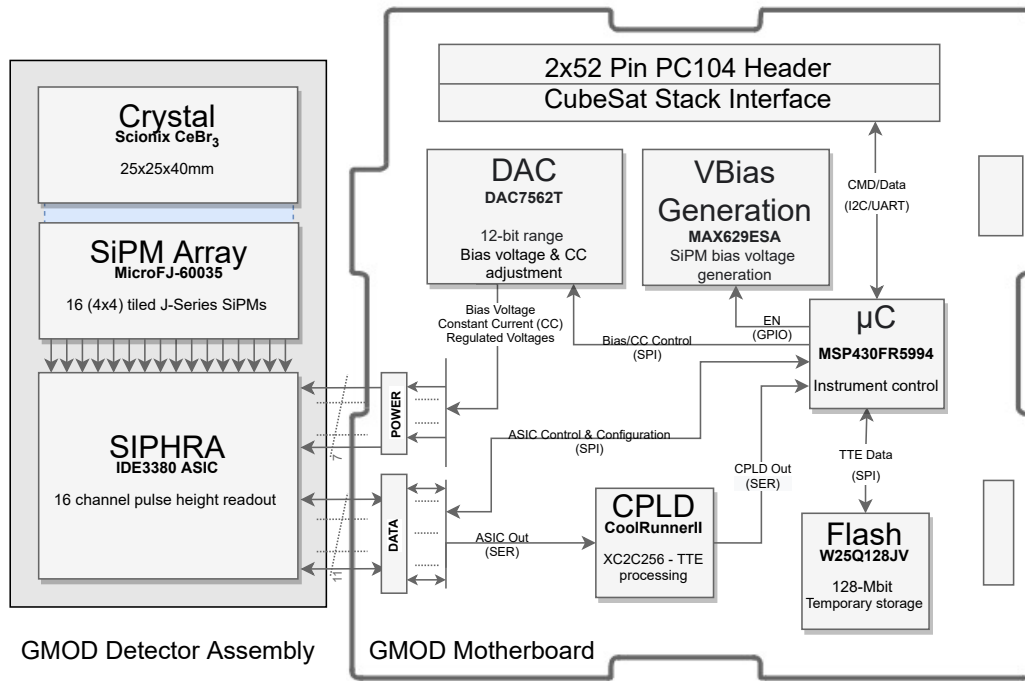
Crystal
Scionix CeBr$_3$
25x25x40mm

SiPM Array
MicroFJ-60035
16 (4x4) tiled J-Series SiPMs

SIPHRA
IDE3380 ASIC
16 channel pulse height readout

GMOD Detector Assembly

2x52 Pin PC104 Header
CubeSat Stack Interface

DAC
DAC7562T
12-bit range
Bias voltage & CC adjustment

VBias Generation
MAX629ESA
SiPM bias voltage generation

CMD/Data
(I2C/UART)

Bias Voltage
Constant Current (CC)
Regulated Voltages

EN
(GPIO)

Bias/CC Control
(SPI)

µC
MSP430FR5994
Instrument control

POWER

ASIC Control & Configuration
(SPI)

TTE Data
(SPI)

CPLD Out
(SER)

DATA

ASIC Out
(SER)

CPLD
CoolRunnerII
XC2C256 - TTE processing

Flash
W25Q128JV
128-Mbit
Temporary storage

7

11

GMOD Motherboard